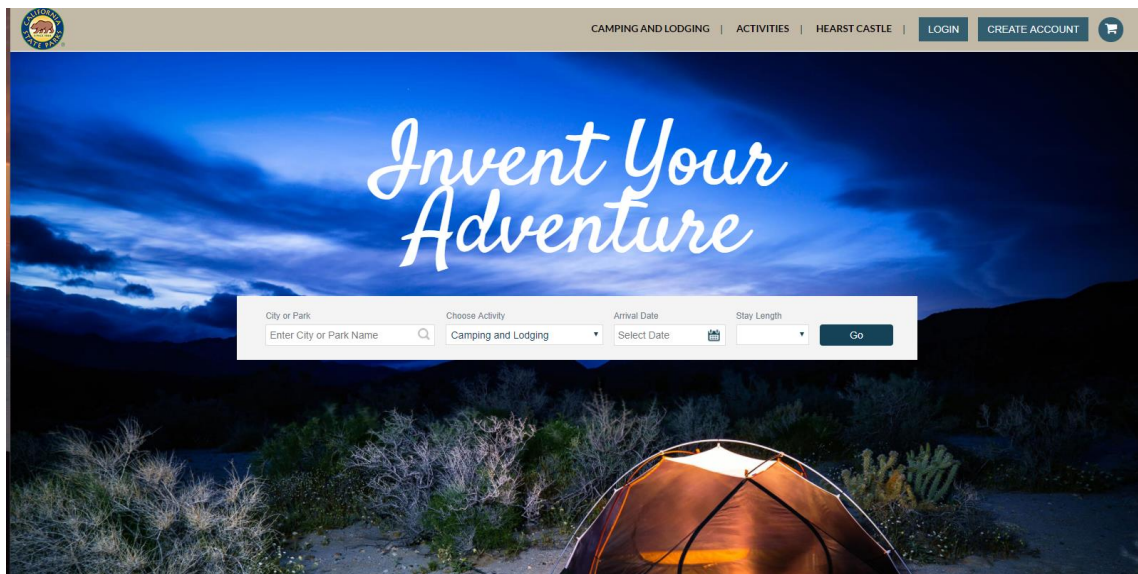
CALIFORNIA STATE PARKS

CAMPING AND LODGING | ACTIVITIES | HEARST CASTLE | LOGIN CREATE ACCOUNT

Invent Your Adventure

City or Park
Enter City or Park Name

Choose Activity
Camping and Lodging

Arrival Date
Select Date

Stay Length

Go